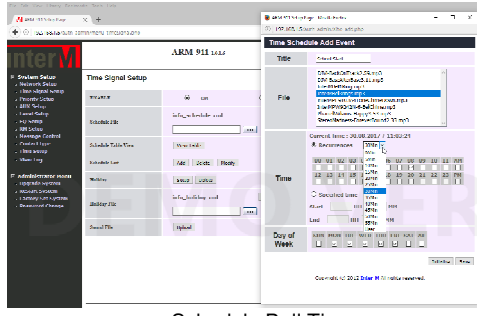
ARM 911

inter M

System Setup
Network Setup
Time Signal Setup
Priority Setup
BGM Setup
Local Setup
Log Setup
NM Setup
Message Control
Control Logs
Time Setup
Show Log

Administrator Menu
Upgrade System
Restart System
Factory Set System
Password Change

Time Signal Setup

Schedule File

Schedule Table View

Schedule List
Add Delete Modify

Holiday
Select Delete

Holiday File

Sound File
Upload

Time Schedule Add Event

Title

File

Current time : 00.00.2017 / 13:03:21

Recurrence

Time

Specified time

Start

End

Day of Week

Copyright (c) 2012 Inter M All rights reserved.

DEMO

Schedule Bell Time